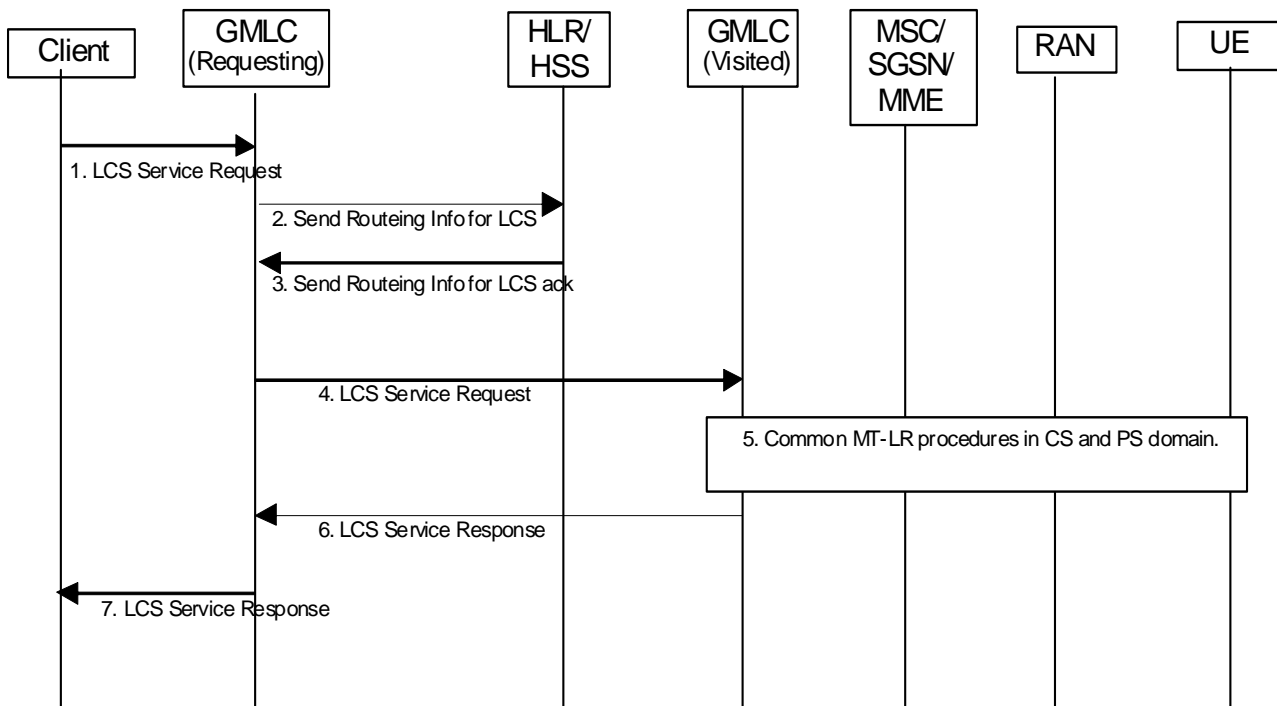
Client

GMLC
(Requesting)

HLR/
HSS

GMLC
(Visited)

MSC/
SGSN/
MME

RAN

UE

1. LCS Service Request

2. Send Routeing Info for LCS

3. Send Routeing Info for LCS ack

4. LCS Service Request

5. Common MT-LR procedures in CS and PS domain.

6. LCS Service Response

7. LCS Service Response